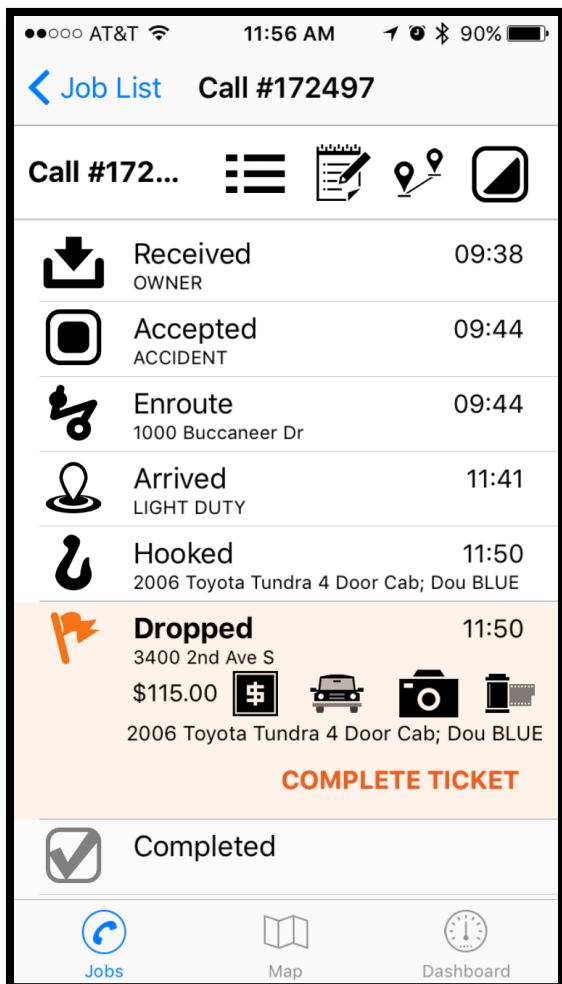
●●○○○ AT&T 11:56 AM 90%

< Job List Call #172497

Call #172...

Received 09:38
OWNER

Accepted 09:44
ACCIDENT

Enroute 09:44
1000 Buccaneer Dr

Arrived 11:41
LIGHT DUTY

Hooked 11:50
2006 Toyota Tundra 4 Door Cab; Dou BLUE

Dropped 11:50
3400 2nd Ave S

$115.00 $

2006 Toyota Tundra 4 Door Cab; Dou BLUE

COMPLETE TICKET

Completed

Jobs Map Dashboard